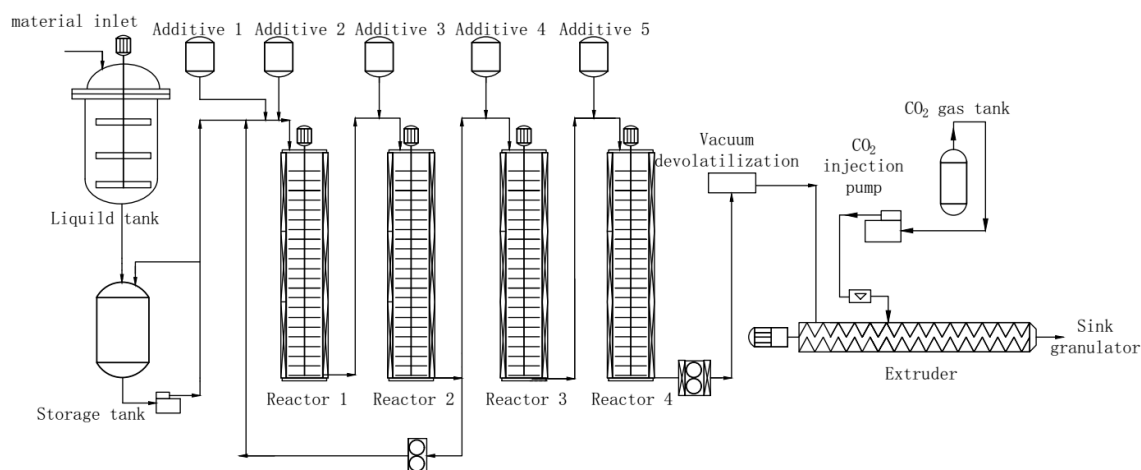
material inlet

Additive 1 Additive 2 Additive 3 Additive 4 Additive 5

$CO_2$ gas tank

$CO_2$ injection pump

Vacuum devolatilization

Liquild tank

Storage tank

Reactor 1 Reactor 2 Reactor 3 Reactor 4

Extruder

Sink granulator